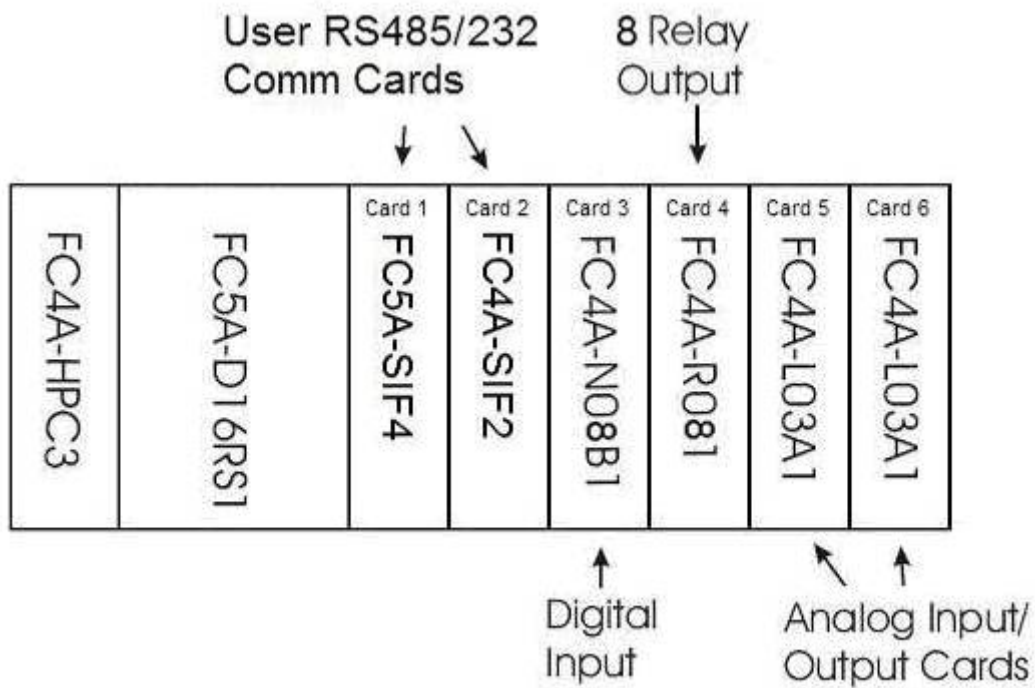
User RS485/232 Comm Cards

8 Relay Output

FC4A-HPC3

FC5A-D16RS1

Card 1
FC5A-SIF4

Card 2
FC4A-SIF2

Card 3
FC4A-N08B1

Card 4
FC4A-R081

Card 5
FC4A-L03A1

Card 6
FC4A-L03A1

Digital Input

Analog Input/ Output Cards